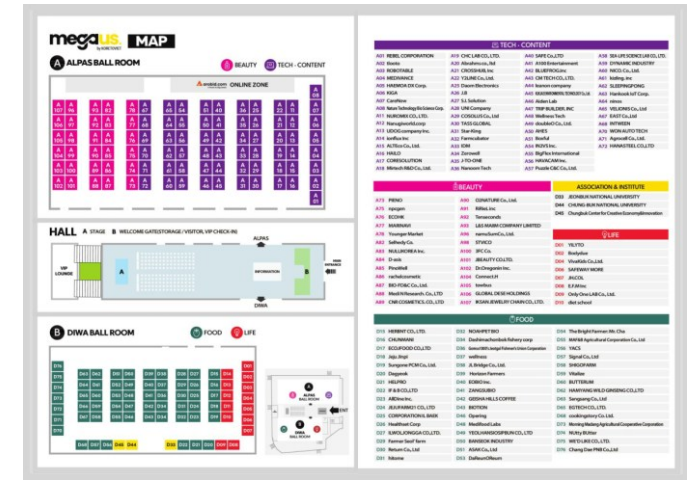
megaus MAP

A ALPAS BALL ROOM

BEAUTY TECH · CONTENT

ONLINE ZONE

HALL A STAGE B WELCOME GATE(STORAGE / VISITOR, VIP CHECK-IN)

ALPAS

VIP LOUNGE

INFORMATION

DIWA

B DIWA BALL ROOM

FOOD LIFE

TECH · CONTENT

A01 REBEL CORPORATION
A02 Rooto
A03 ROBOTABLE
A04 MEDIHANCE
A05 HANMOA DX Corp.
A06 KIGA
A07 CareNow
A08 Nature Technology Bio Science Corp.
A09 NURIOWEB CO., LTD.
A10 Hanagoworld.corp
A11 LOGO.company Inc.
A12 kooflux Inc.
A13 ACTico Co., Ltd.
A14 HAILO
A15 CORESOLUTION
A16 Mirtech R&D Co., Ltd.
A17 CHC LAB CO., LTD.
A18 Abrahimco, ltd
A19 CROSSHUB, Inc.
A20 Y2LINE Co., Ltd.
A21 Daum Electronics
A22 LB
A23 S.I. Solution
A24 UNI Company
A25 COSOLUS Co., Ltd
A26 TASS GLOBAL
A27 Star King
A28 Farmcubator
A29 INOVI Inc.
A30 Zeroweill
A31 J-TO-ONE
A32 Nanoom Tech
A33 SAPE Co., LTD
A34 A100 Entertainment
A35 BLUEPROG Inc.
A36 CM TECH CO., LTD.
A37 leanon company
A38 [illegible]
A39 Aiden Lab
A40 TRIP BUILDER, INC
A41 Wellness Tech
A42 doublelO Co., Ltd.
A43 AHES
A44 Bestful
A45 Hyein Co., Ltd.
A46 BigFlex International
A47 HAVACAM Inc.
A48 Puzzle C&C Co., Ltd.
A49 SEA-LIFE SCIENCE LAB CO., LTD.
A50 DYNAMIC INDUSTRY
A51 NICO. Co., Ltd.
A52 katling. inc
A53 SLEEPINGPONG
A54 Hankook IoT Corp.
A55 nimoc
A56 VELIONS Co., Ltd
A57 EAST Co., Ltd
A58 INTWEEN
A59 WON AUTO TECH
A60 Agrosoft Co., Ltd.
A61 HANASTEEL CO., LTD

BEAUTY

A73 PEINO
A74 ngagem
A75 ECOHK
A77 HARIMAH
A78 Younger Market
A80 Selfeedy Co.
A81 NULLMOREA Inc.
A84 D-axis
A85 Pixeldall
A86 rachelcosmetic
A87 BIO-TOAC Co., Ltd.
A88 MediArNomento Co., LTD
A89 CNR COSMETICS CO., LTD
A90 CIGNATURE Co., Ltd
A91 Milkis Inc
A92 Tenaseconds
A93 L&S MAMM COMPANY LIMITED
A94 namuSum Co., Ltd.
A95 STUCO
A100 3PC Co.
A101 JBEAUTY CO.LTD.
A102 Dr.Oregonin Inc.
A103 Cosmetal
A104 toofoo
A105 GLOBAL DESIGNHOLDINGS
A107 IKSAN JEWELRY CHAIN CO., LTD.

ASSOCIATION & INSTITUTE

D65 JEONBUK NATIONAL UNIVERSITY
D64 CHUNG-BUK NATIONAL UNIVERSITY
D66 Chungbuk Center for Creative Economy&Innovation

LIFE

D61 YILYTO
D62 Bodyline
D63 VivaKids Co., Ltd.
D58 SAFEWAY MORE
D59 JACOL
D60 E.F.M Inc.
D56 Only One LAB Co., Ltd.
D57 diet school

FOOD

D15 HERBNT CO., LTD.
D16 CHUNMAN
D17 ECOFOOD CO., LTD
D18 Jeju Jinpi
D19 Sunypone PCM Co., Ltd.
D20 Daganok
D21 HELPRO
D22 B & B CO., LTD
D23 AllDine Inc.
D24 JEJUFARM21 CO., LTD
D25 CORPORATION ILBAEK
D26 Healthcat Corp
D27 ILMOL.JONGGA CO., LTD.
D29 Farmer Seoff Farm
D30 Return Co., Ltd
D31 hihome
D32 NOAHPET BIO
D33 Dazbimachonbuk fishery corp
D34 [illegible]
D35 wellness
D36 JL Bridge Co., Ltd.
D37 Horizon Farmers
D38 EOBIO Inc.
D39 ZANGSUBIO
D42 GESHA HILLS COFFEE
D44 BIOTION
D45 Opening
D46 MedBlood Labs
D47 YEOLMAENGOPBUN CO., LTD
D49 BANGBOK INDUSTRY
D50 ASAN Co., Ltd
D51 DaRaeunOlteum
D52 The Bright Farmer Mr. Cha
D53 NAFSA Agricultural Corporation Co., Ltd
D54 YACS
D55 Signal Co., Ltd
D67 SHISOFARM
D68 Vitalive
D69 BUTTERUM
D70 MANYANG WILD GINSENG CO., LTD
D71 cookingstory Co., Ltd.
D72 Sangyang Co., Ltd
D73 ECOTECH CO., LTD.
D74 Hello Ritcher
D75 Montong Walking Agricultural Cooperative Corporation
D76 WE'D LAB CO., LTD.
D77 Chang Dae PNB Co., Ltd